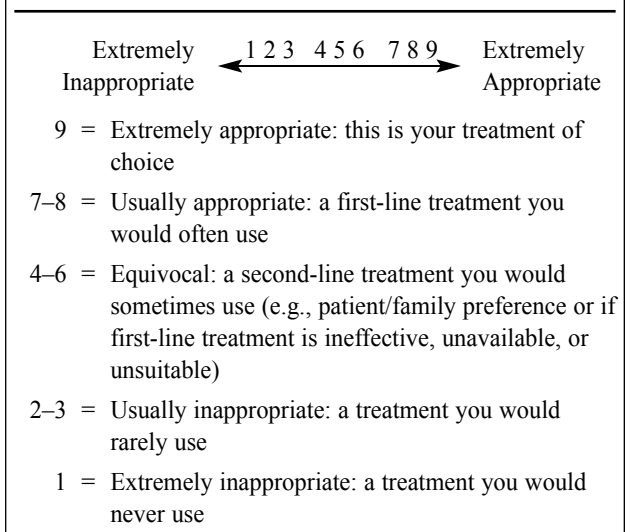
Extremely Inappropriate 1 2 3 4 5 6 7 8 9 Extremely Appropriate

9 = Extremely appropriate: this is your treatment of choice

7–8 = Usually appropriate: a first-line treatment you would often use

4–6 = Equivocal: a second-line treatment you would sometimes use (e.g., patient/family preference or if first-line treatment is ineffective, unavailable, or unsuitable)

2–3 = Usually inappropriate: a treatment you would rarely use

1 = Extremely inappropriate: a treatment you would never use